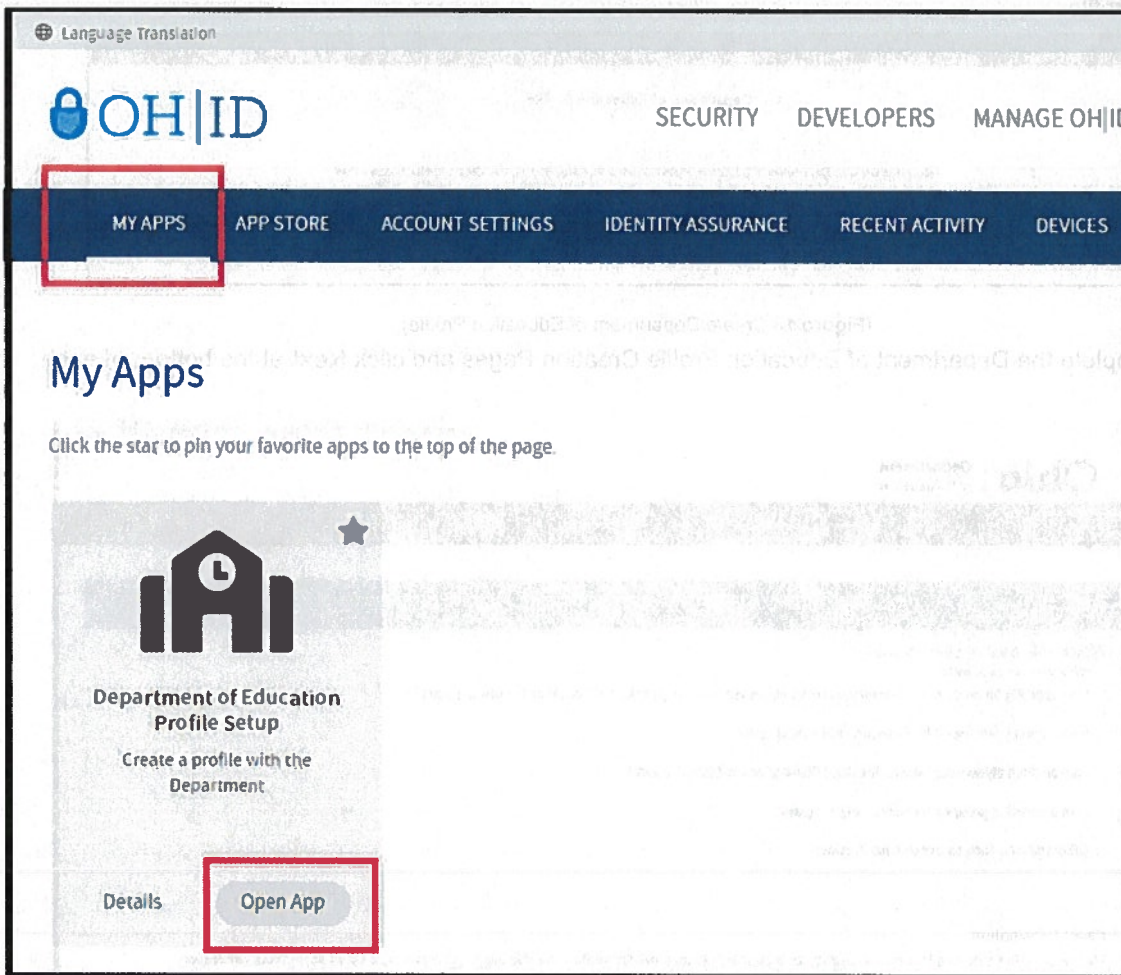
Language Translation

OH|ID

SECURITY DEVELOPERS MANAGE OH|I

MY APPS APP STORE ACCOUNT SETTINGS IDENTITY ASSURANCE RECENT ACTIVITY DEVICES

My Apps

Click the star to pin your favorite apps to the top of the page.

Department of Education Profile Setup

Create a profile with the Department

Details Open App